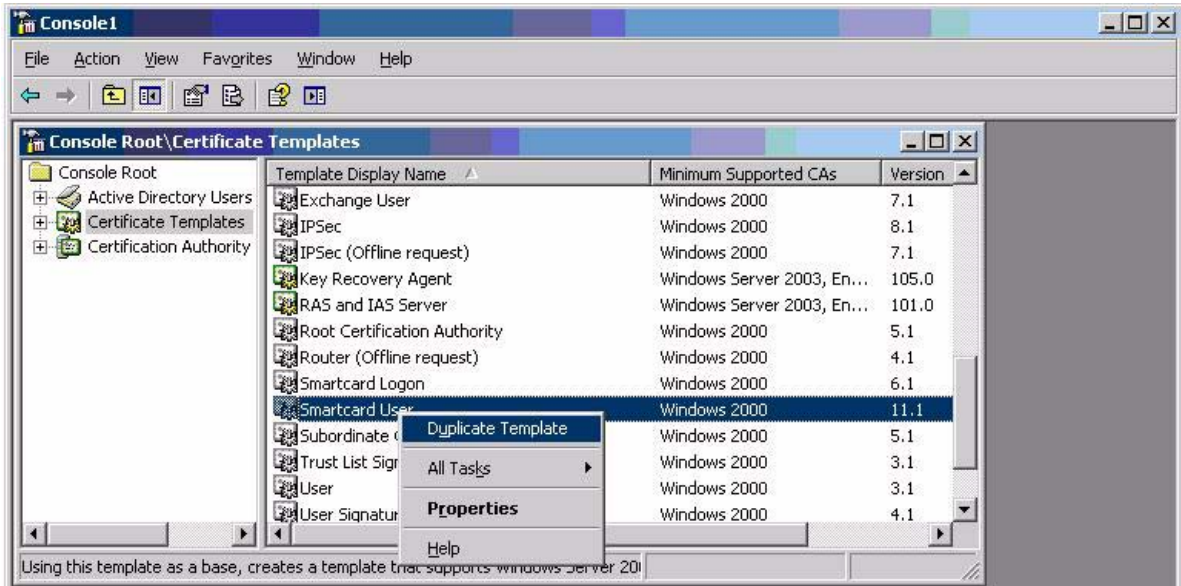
Console1

File Action View Favorites Window Help

Console Root\Certificate Templates

Console Root
Active Directory Users
Certificate Templates
Certification Authority

| Template Display Name | Minimum Supported CAs | Version |
|---|---|---|
| Exchange User | Windows 2000 | 7.1 |
| IPSec | Windows 2000 | 8.1 |
| IPSec (Offline request) | Windows 2000 | 7.1 |
| Key Recovery Agent | Windows Server 2003, En... | 105.0 |
| RAS and IAS Server | Windows Server 2003, En... | 101.0 |
| Root Certification Authority | Windows 2000 | 5.1 |
| Router (Offline request) | Windows 2000 | 4.1 |
| Smartcard Logon | Windows 2000 | 6.1 |
| Smartcard User | Windows 2000 | 11.1 |
| Subordinate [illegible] | Windows 2000 | 5.1 |
| Trust List Sigr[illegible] | Windows 2000 | 3.1 |
| User | Windows 2000 | 3.1 |
| User Signatur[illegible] | Windows 2000 | 4.1 |

Duplicate Template
All Tasks
Properties
Help

Using this template as a base, creates a template that supports Windows Server 20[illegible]